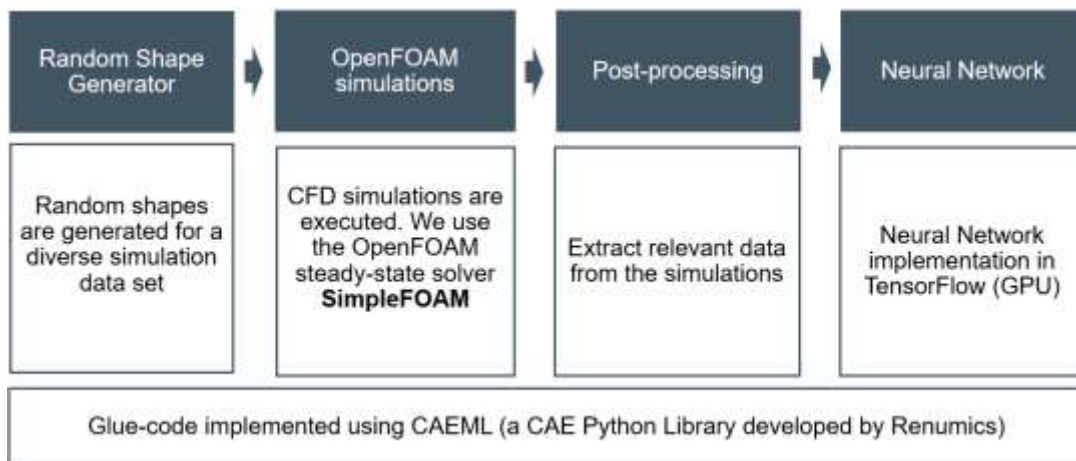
Random Shape Generator

OpenFOAM simulations

Post-processing

Neural Network

Random shapes are generated for a diverse simulation data set

CFD simulations are executed. We use the OpenFOAM steady-state solver **SimpleFOAM**

Extract relevant data from the simulations

Neural Network implementation in TensorFlow (GPU)

Glue-code implemented using CAEML (a CAE Python Library developed by Renumics)